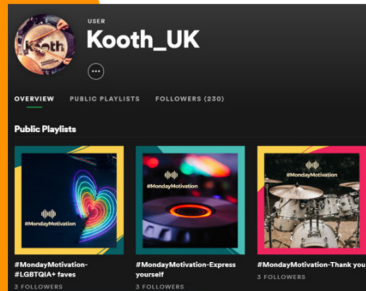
Kooth

USER
Kooth_UK

...

OVERVIEW PUBLIC PLAYLISTS FOLLOWERS (230)

Public Playlists

#MondayMotivation

#MondayMotivation-#LGBTQIA+ faves
3 FOLLOWERS

#MondayMotivation

#MondayMotivation-Express yourself
3 FOLLOWERS

#MondayMotivation

#MondayMotivation-Thank you
3 FOLLOWERS